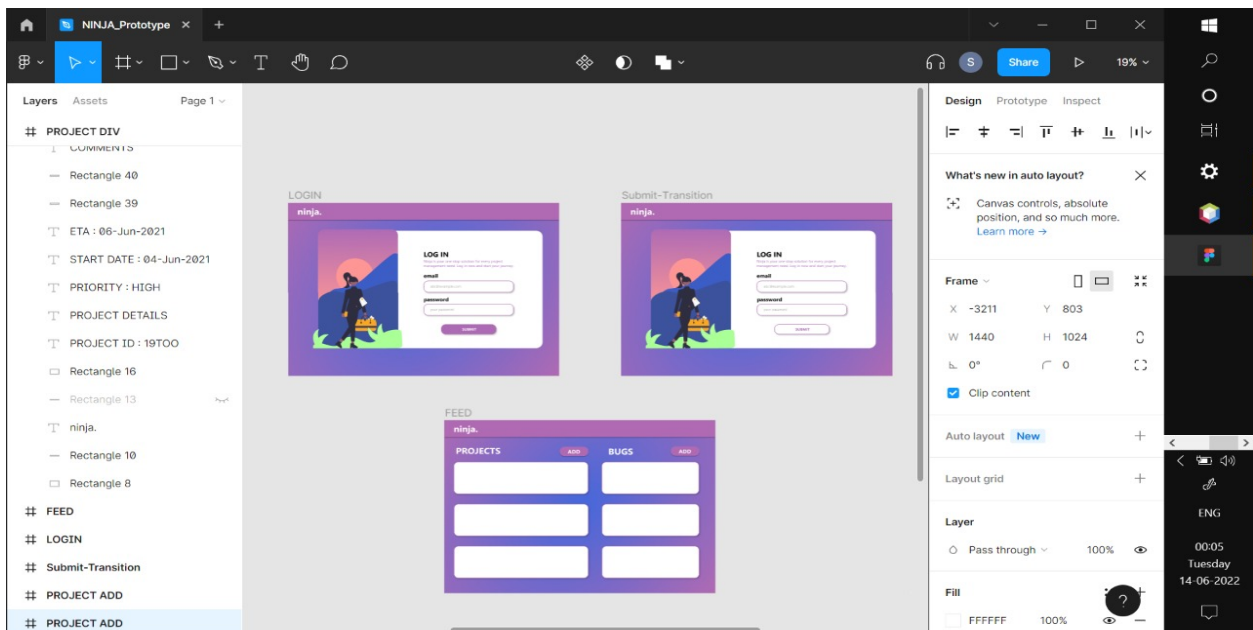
NINJA_Prototype ×
+

Share
19%

Layers Assets Page 1
# PROJECT DIV
COMMENTS
Rectangle 40
Rectangle 39
ETA : 06-Jun-2021
START DATE : 04-Jun-2021
PRIORITY : HIGH
PROJECT DETAILS
PROJECT ID : 19TOO
Rectangle 16
Rectangle 13
ninja.
Rectangle 10
Rectangle 8
# FEED
# LOGIN
# Submit-Transition
# PROJECT ADD
# PROJECT ADD

LOGIN
ninja.
LOG IN
email
password
SUBMIT

Submit-Transition
ninja.
LOG IN
email
password
SUBMIT

FEED
ninja.
PROJECTS ADD
BUGS ADD

Design Prototype Inspect
What's new in auto layout? ×
Canvas controls, absolute position, and so much more.
Learn more →
Frame
X -3211 Y 803
W 1440 H 1024
0° 0
Clip content
Auto layout New
Layout grid
Layer
Pass through 100%
Fill
FFFFFF 100%

ENG
00:05
Tuesday
14-06-2022